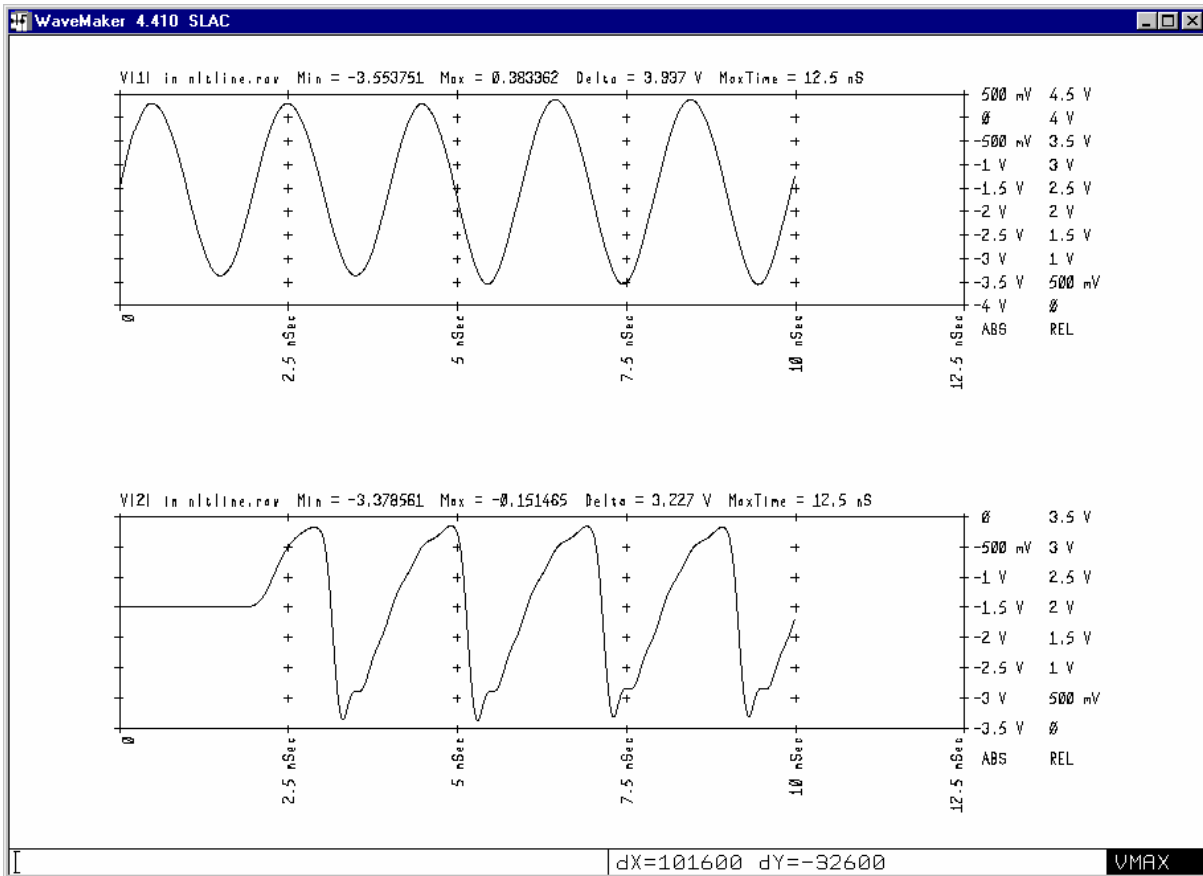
WaveMaker 4.410 SLAC

V[1] in nltline.raw Min = -3.553751 Max = 0.383362 Delta = 3.937 V MaxTime = 12.5 nS

| ABS | REL |
|---|---|
| 500 mV | 4.5 V |
| 0 | 4 V |
| -500 mV | 3.5 V |
| -1 V | 3 V |
| -1.5 V | 2.5 V |
| -2 V | 2 V |
| -2.5 V | 1.5 V |
| -3 V | 1 V |
| -3.5 V | 500 mV |
| -4 V | 0 |

0 2.5 nSec 5 nSec 7.5 nSec 10 nSec 12.5 nSec

V[2] in nltline.raw Min = -3.378561 Max = -0.151465 Delta = 3.227 V MaxTime = 12.5 nS

| ABS | REL |
|---|---|
| 0 | 3.5 V |
| -500 mV | 3 V |
| -1 V | 2.5 V |
| -1.5 V | 2 V |
| -2 V | 1.5 V |
| -2.5 V | 1 V |
| -3 V | 500 mV |
| -3.5 V | 0 |

0 2.5 nSec 5 nSec 7.5 nSec 10 nSec 12.5 nSec

dX=101600 dY=-32600 VMAX